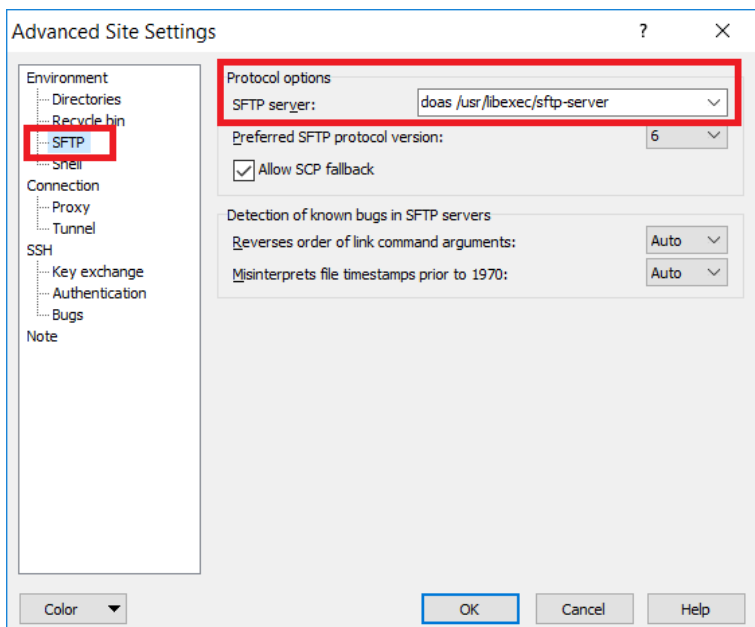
Advanced Site Settings ? ✕

Environment
Directories
Recycle bin
SFTP
Shell
Connection
Proxy
Tunnel
SSH
Key exchange
Authentication
Bugs
Note

Protocol options
SFTP server: doas /usr/libexec/sftp-server
Preferred SFTP protocol version: 6
Allow SCP fallback

Detection of known bugs in SFTP servers
Reverses order of link command arguments: Auto
Misinterprets file timestamps prior to 1970: Auto

Color
OK Cancel Help